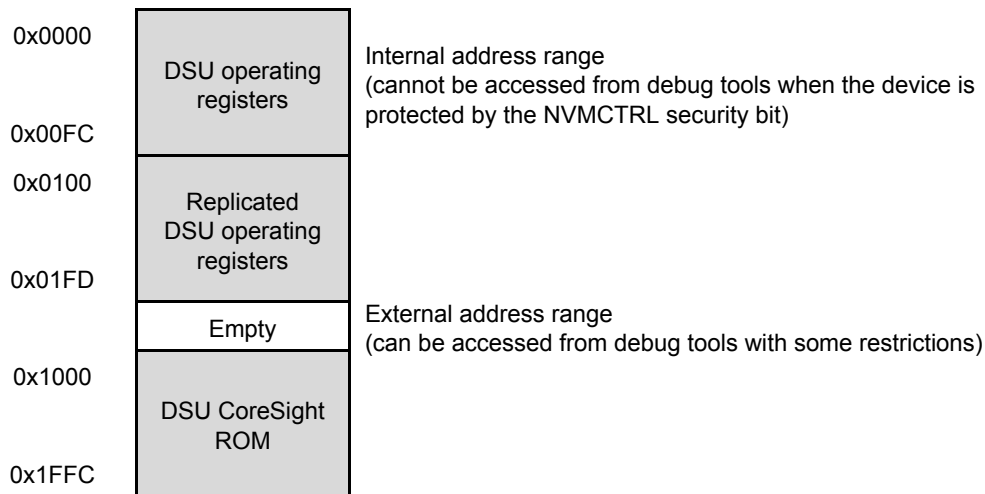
0x0000

DSU operating registers

Internal address range
(cannot be accessed from debug tools when the device is protected by the NVMCTRL security bit)

0x00FC

0x0100

Replicated DSU operating registers

0x01FD

Empty

External address range
(can be accessed from debug tools with some restrictions)

0x1000

DSU CoreSight ROM

0x1FFC